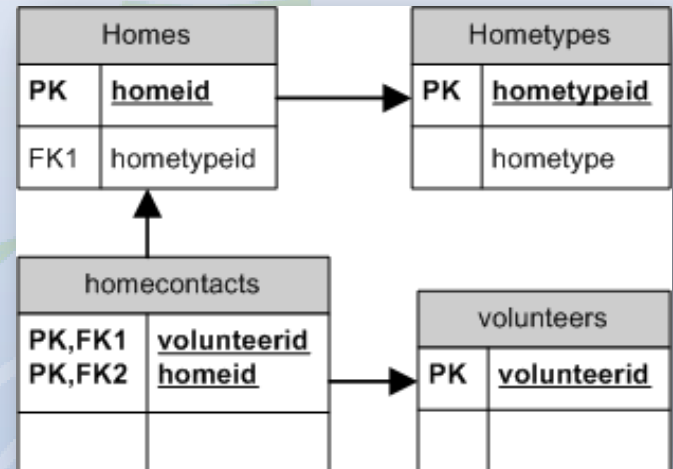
Homes

| PK | homeid |
|---|---|
| FK1 | hometypeid |

Hometypes

| PK | hometypeid |
|---|---|
| | hometype |

homecontacts

| PK,FK1<br>PK,FK2 | volunteerid<br>homeid |
|---|---|
| | |

volunteers

| PK | volunteerid |
|---|---|
| | |